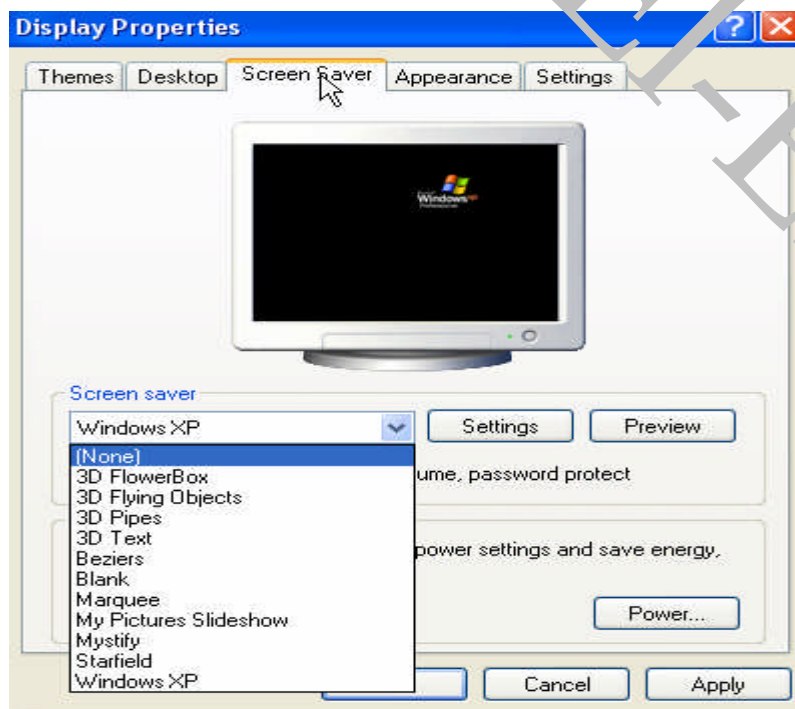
Display Properties

Themes | Desktop | Screen Saver | Appearance | Settings

Windows XP Professional

Screen saver

Windows XP

Settings

Preview

(None)
3D FlowerBox
3D Flying Objects
3D Pipes
3D Text
Beziers
Blank
Marquee
My Pictures Slideshow
Mystify
Starfield
Windows XP

ume, password protect

power settings and save energy,

Power...

Cancel

Apply